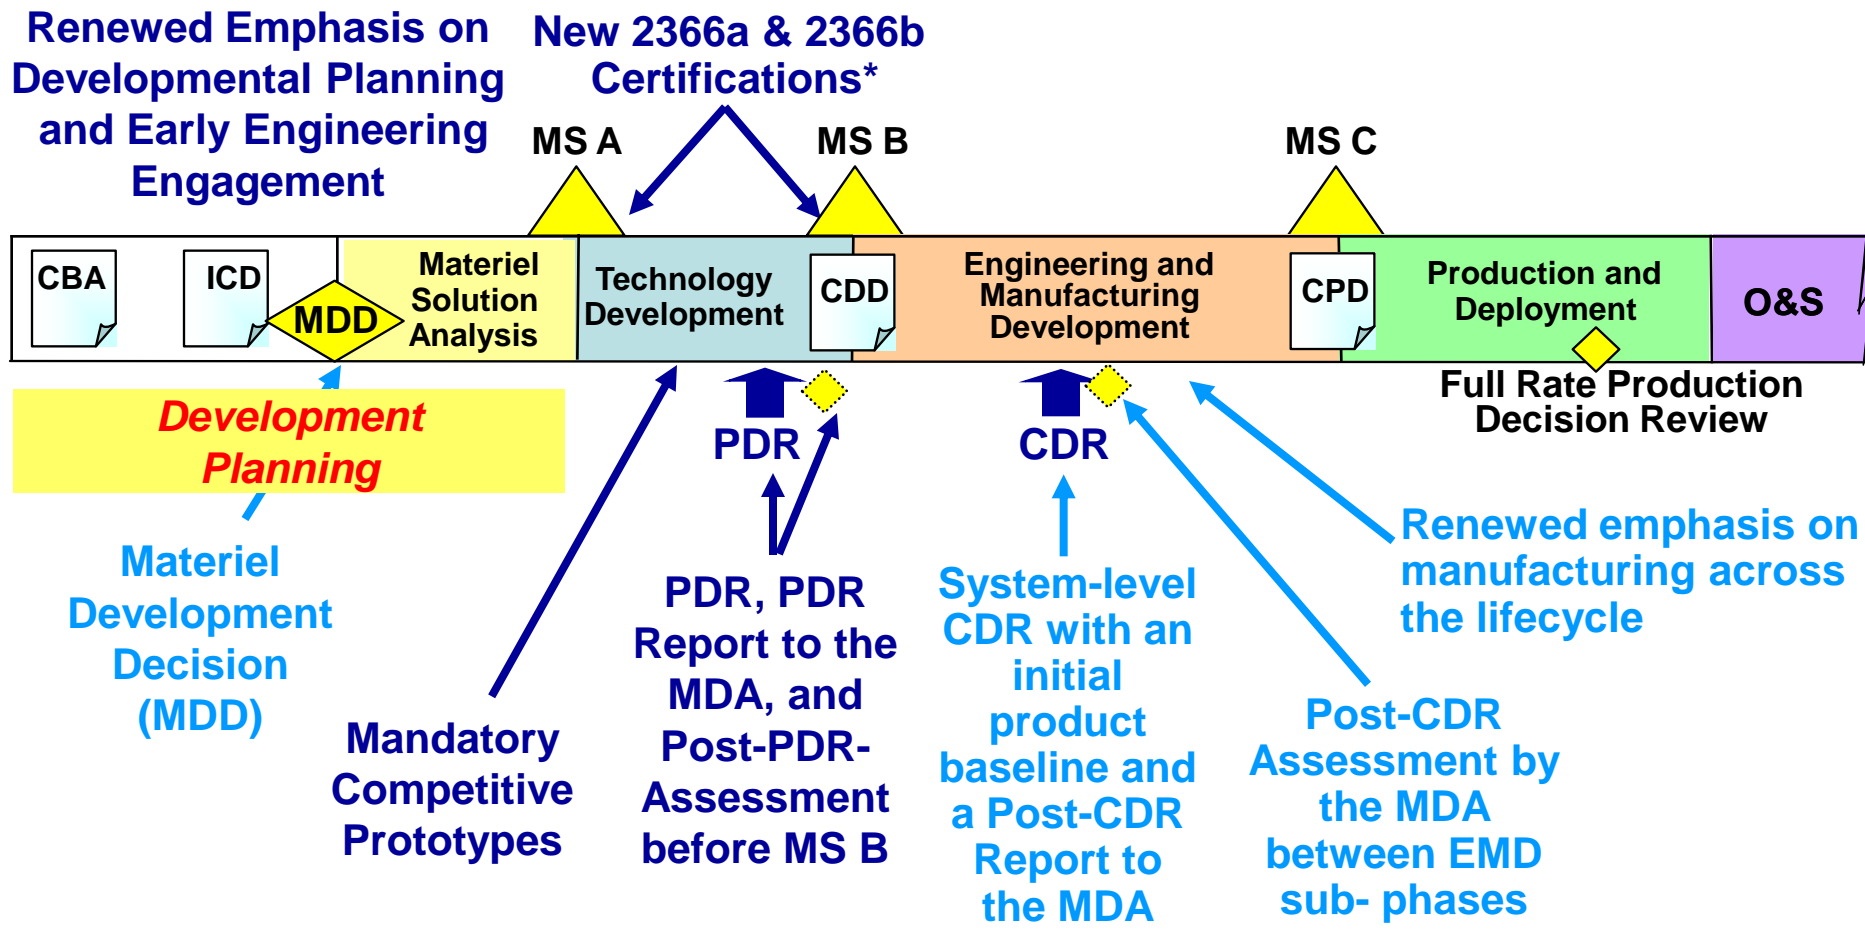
Renewed Emphasis on Developmental Planning and Early Engineering Engagement

New 2366a & 2366b Certifications*

MS A

MS B

MS C

CBA

ICD

MDD

Materiel Solution Analysis

Technology Development

CDD

Engineering and Manufacturing Development

CPD

Production and Deployment

O&S

Full Rate Production Decision Review

Development Planning

PDR

CDR

Materiel Development Decision (MDD)

Mandatory Competitive Prototypes

PDR, PDR Report to the MDA, and Post-PDR-Assessment before MS B

System-level CDR with an initial product baseline and a Post-CDR Report to the MDA

Post-CDR Assessment by the MDA between EMD sub- phases

Renewed emphasis on manufacturing across the lifecycle